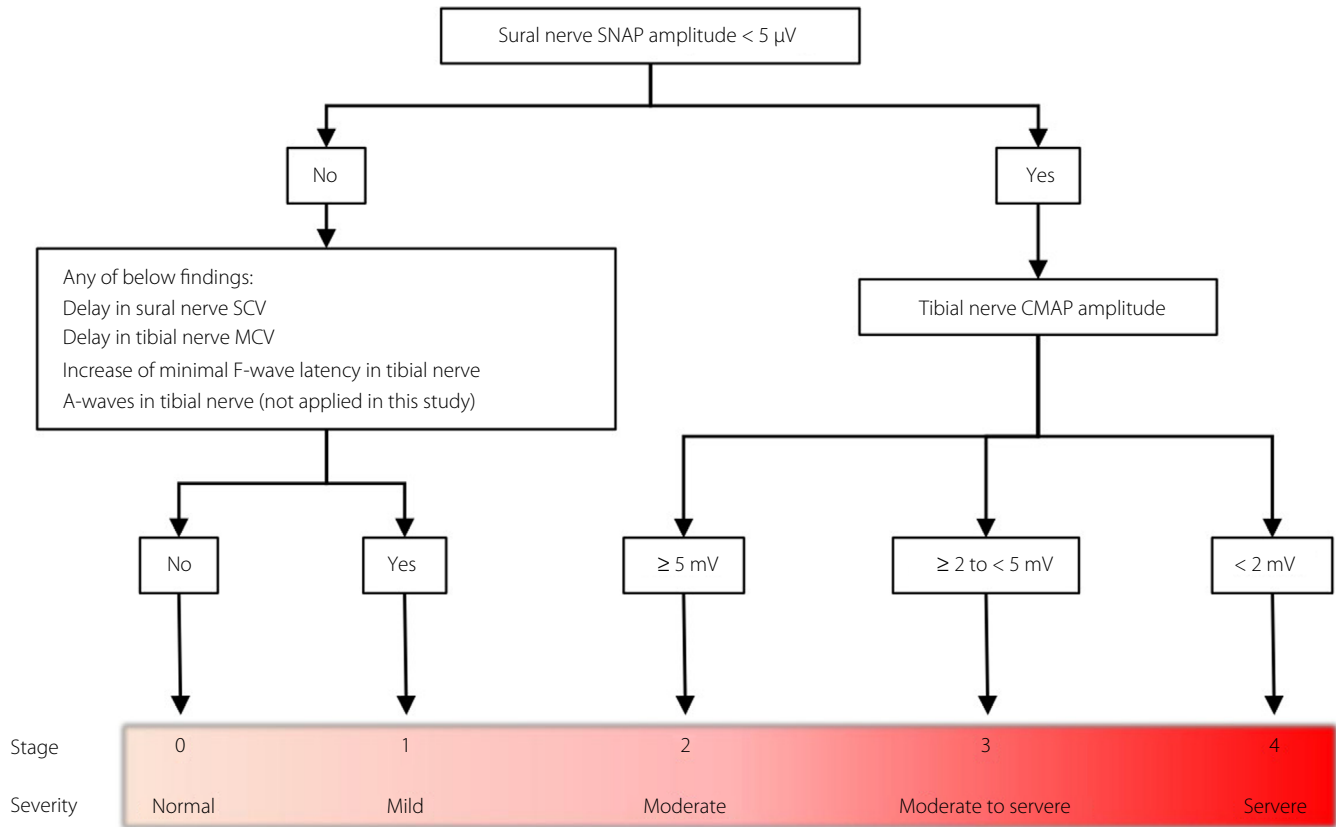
Sural nerve SNAP amplitude < 5 μV

No

Yes

Any of below findings:
Delay in sural nerve SCV
Delay in tibial nerve MCV
Increase of minimal F-wave latency in tibial nerve
A-waves in tibial nerve (not applied in this study)

Tibial nerve CMAP amplitude

No

Yes

≥ 5 mV

≥ 2 to < 5 mV

< 2 mV

| Stage | 0 | 1 | 2 | 3 | 4 |
|---|---|---|---|---|---|
| Severity | Normal | Mild | Moderate | Moderate to servere | Servere |